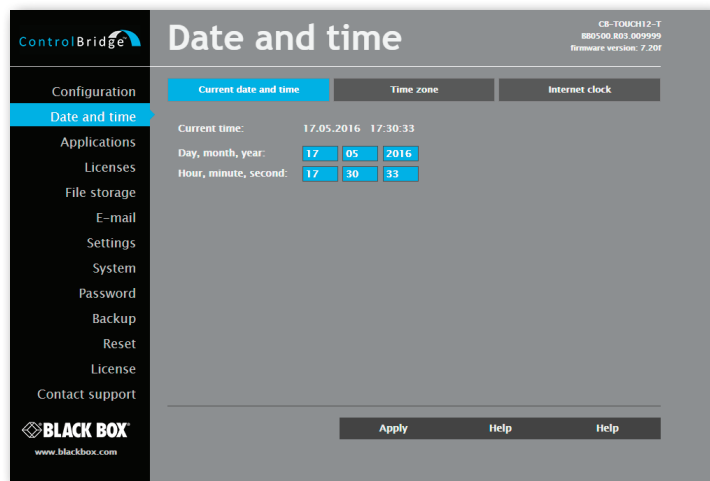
ControlBridge

Date and time

CB-TOUCH12-T
880500.R03.009999
firmware version: 7.20f

Configuration
Date and time
Applications
Licenses
File storage
E-mail
Settings
System
Password
Backup
Reset
License
Contact support

BLACK BOX
www.blackbox.com

Current date and time | Time zone | Internet clock

Current time: 17.05.2016 17:30:33

Day, month, year: 17 05 2016
Hour, minute, second: 17 30 33

Apply | Help | Help